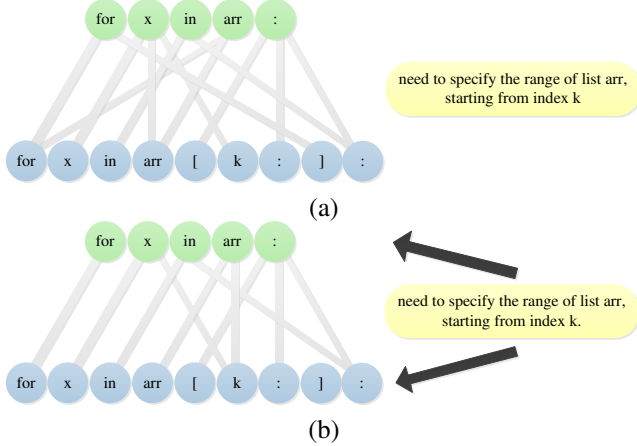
for x in arr :

need to specify the range of list arr, starting from index k

for x in arr [ k : ] :

(a)

for x in arr :

need to specify the range of list arr, starting from index k.

for x in arr [ k : ] :

(b)